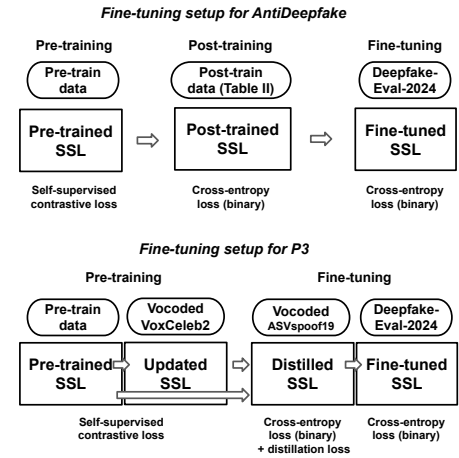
Fine-tuning setup for AntiDeepfake

Pre-training

Pre-train data

Pre-trained SSL

Self-supervised contrastive loss

Post-training

Post-train data (Table II)

Post-trained SSL

Cross-entropy loss (binary)

Fine-tuning

Deepfake-Eval-2024

Fine-tuned SSL

Cross-entropy loss (binary)

Fine-tuning setup for P3

Pre-training

Pre-train data

Pre-trained SSL

Vocoded VoxCeleb2

Updated SSL

Self-supervised contrastive loss

Fine-tuning

Vocoded ASVspoof19

Distilled SSL

Cross-entropy loss (binary) + distillation loss

Deepfake-Eval-2024

Fine-tuned SSL

Cross-entropy loss (binary)